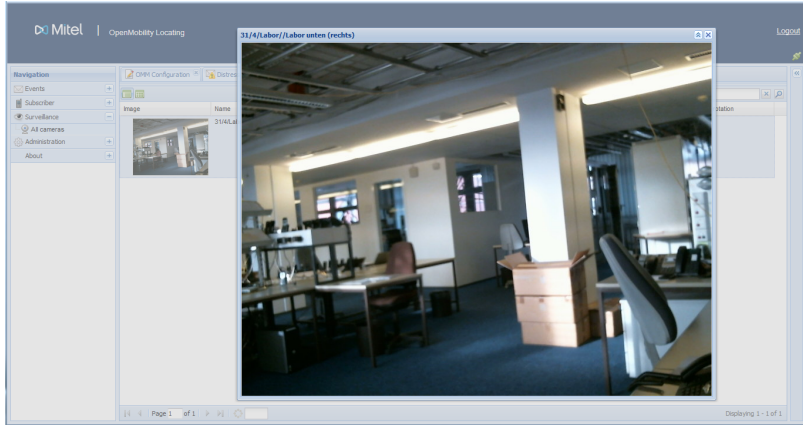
Mitel | OpenMobility Locating

Logout

31/4/Labor//Labor unten (rechts)

Navigation
Events
Subscriber
Surveillance
All cameras
Administration
About

OMM Configuration
Distre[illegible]

Image
Name
31/4/La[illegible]

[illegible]otation

Page 1 of 1

Displaying 1 - 1 of 1